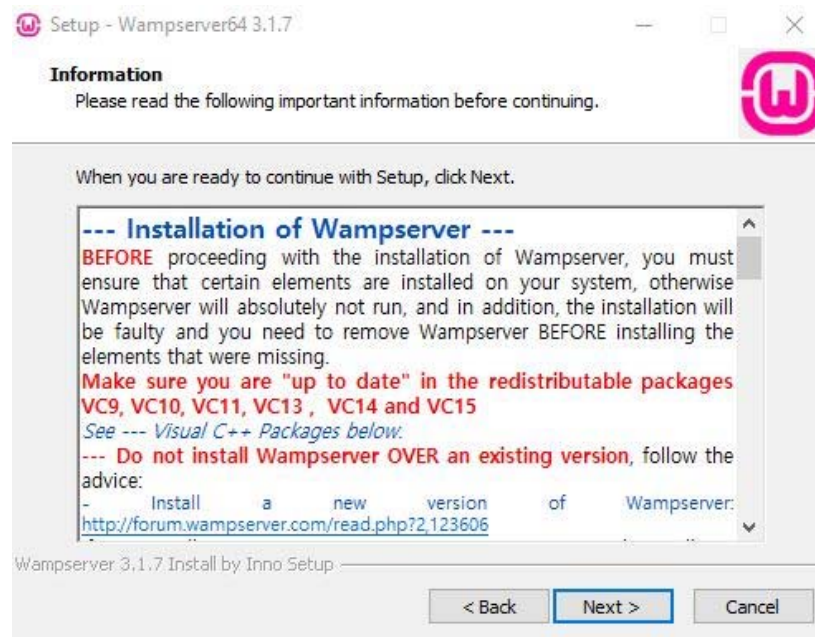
Setup - Wampserver64 3.1.7

**Information**
Please read the following important information before continuing.

When you are ready to continue with Setup, click Next.

--- Installation of Wampserver ---
BEFORE proceeding with the installation of Wampserver, you must ensure that certain elements are installed on your system, otherwise Wampserver will absolutely not run, and in addition, the installation will be faulty and you need to remove Wampserver BEFORE installing the elements that were missing.
Make sure you are "up to date" in the redistributable packages VC9, VC10, VC11, VC13 , VC14 and VC15
See --- Visual C++ Packages below.
--- Do not install Wampserver OVER an existing version, follow the advice:
- Install a new version of Wampserver: http://forum.wampserver.com/read.php?2,123606
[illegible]

Wampserver 3.1.7 Install by Inno Setup

< Back Next > Cancel